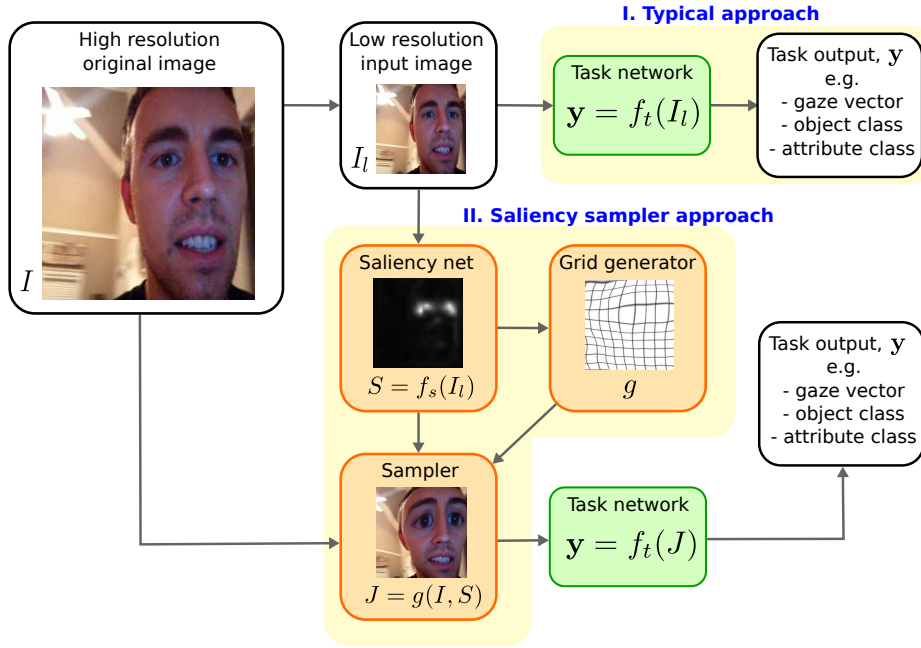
High resolution original image

$I$

Low resolution input image

$I_l$

I. Typical approach

Task network

$\mathbf{y} = f_t(I_l)$

Task output, $\mathbf{y}$
e.g.
- gaze vector
- object class
- attribute class

II. Saliency sampler approach

Saliency net

$S = f_s(I_l)$

Grid generator

$g$

Sampler

$J = g(I, S)$

Task network

$\mathbf{y} = f_t(J)$

Task output, $\mathbf{y}$
e.g.
- gaze vector
- object class
- attribute class